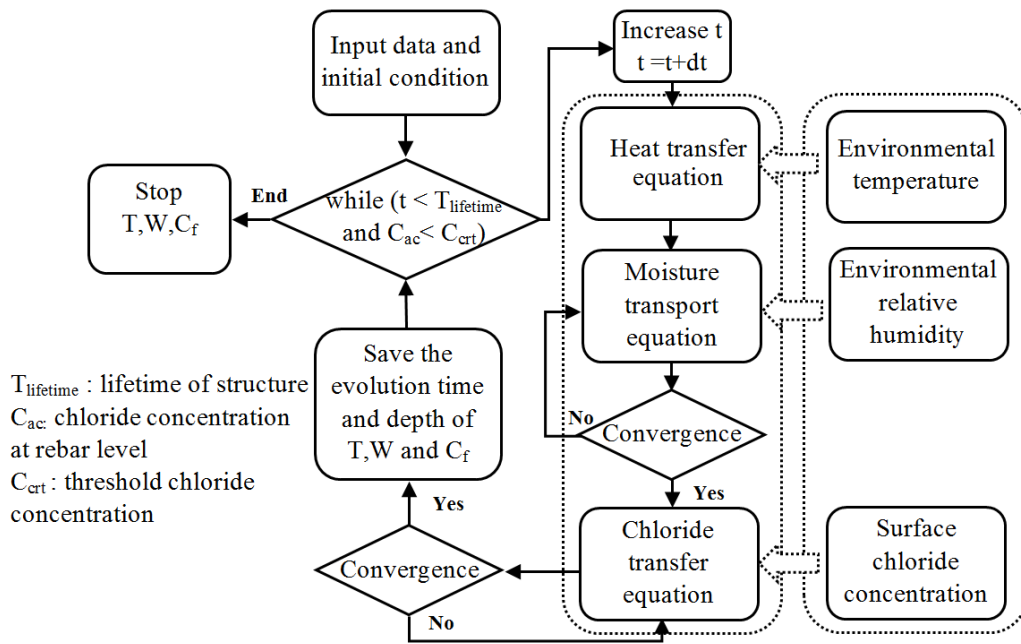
Input data and initial condition

Increase t
t =t+dt

Stop
T,W,$C_f$

End

while (t < $T_{lifetime}$ and $C_{ac}$< $C_{crt}$)

Heat transfer equation

Environmental temperature

Moisture transport equation

Environmental relative humidity

Save the evolution time and depth of T,W and $C_f$

$T_{lifetime}$ : lifetime of structure
$C_{ac}$: chloride concentration at rebar level
$C_{crt}$ : threshold chloride concentration

No

Convergence

Yes

Yes

Chloride transfer equation

Surface chloride concentration

Convergence

No